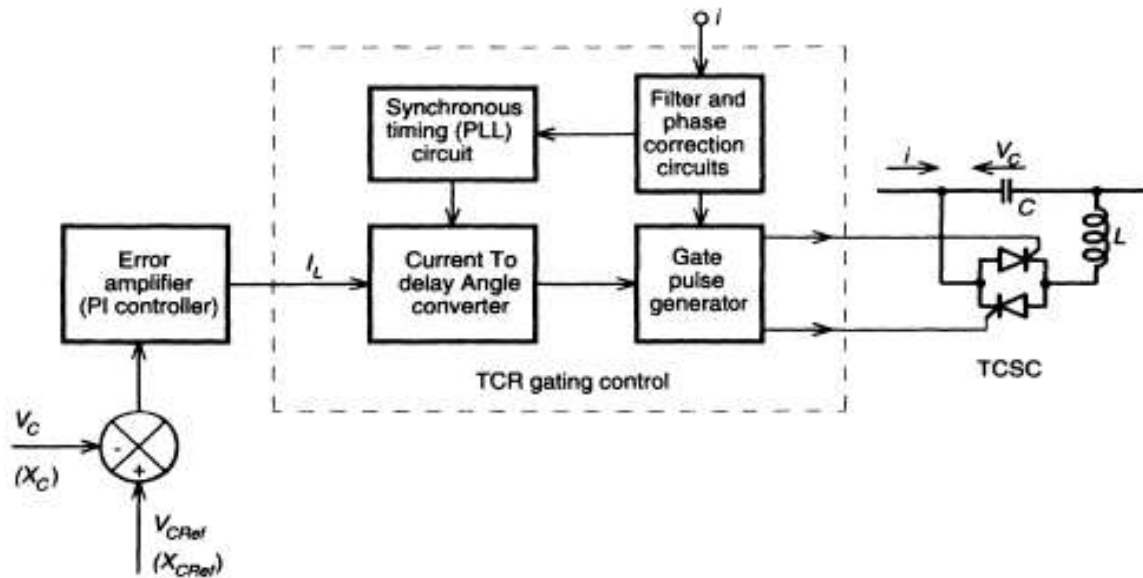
$i$

Synchronous timing (PLL) circuit

Filter and phase correction circuits

$i$

$V_C$

$C$

$L$

Error amplifier (PI controller)

$I_L$

Current To delay Angle converter

Gate pulse generator

TCR gating control

TCSC

$V_C$

$(X_C)$

-

+

$V_{CRef}$

$(X_{CRef})$